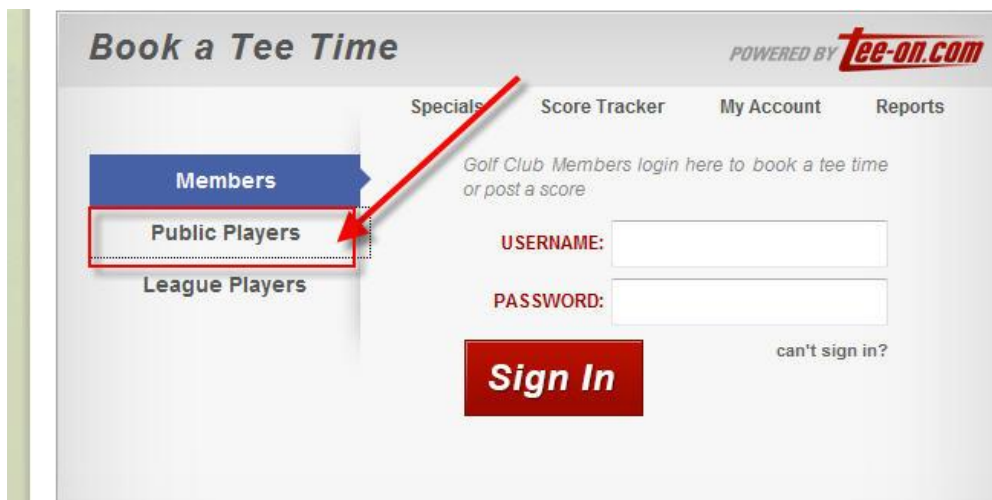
Book a Tee Time

POWERED BY Tee-On.com

Specials Score Tracker My Account Reports

Members

Public Players

League Players

Golf Club Members login here to book a tee time or post a score

USERNAME:

PASSWORD:

can't sign in?

Sign In